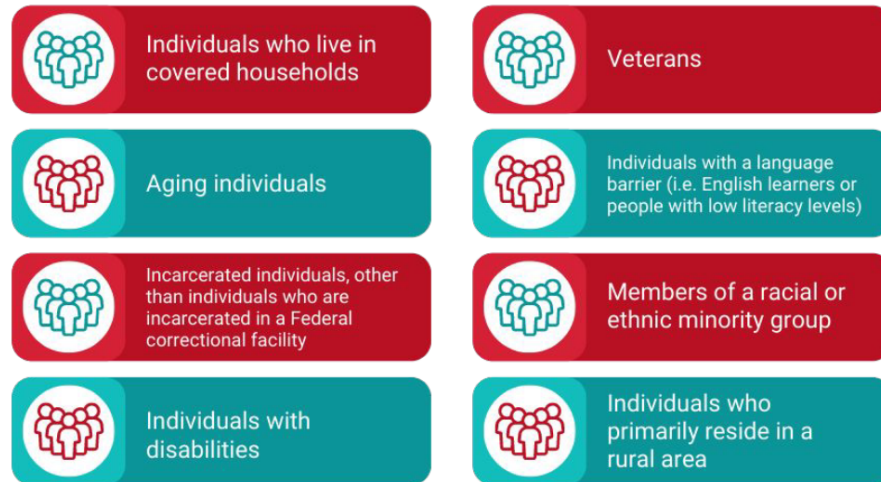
Individuals who live in covered households

Aging individuals

Incarcerated individuals, other than individuals who are incarcerated in a Federal correctional facility

Individuals with disabilities

Veterans

Individuals with a language barrier (i.e. English learners or people with low literacy levels)

Members of a racial or ethnic minority group

Individuals who primarily reside in a rural area